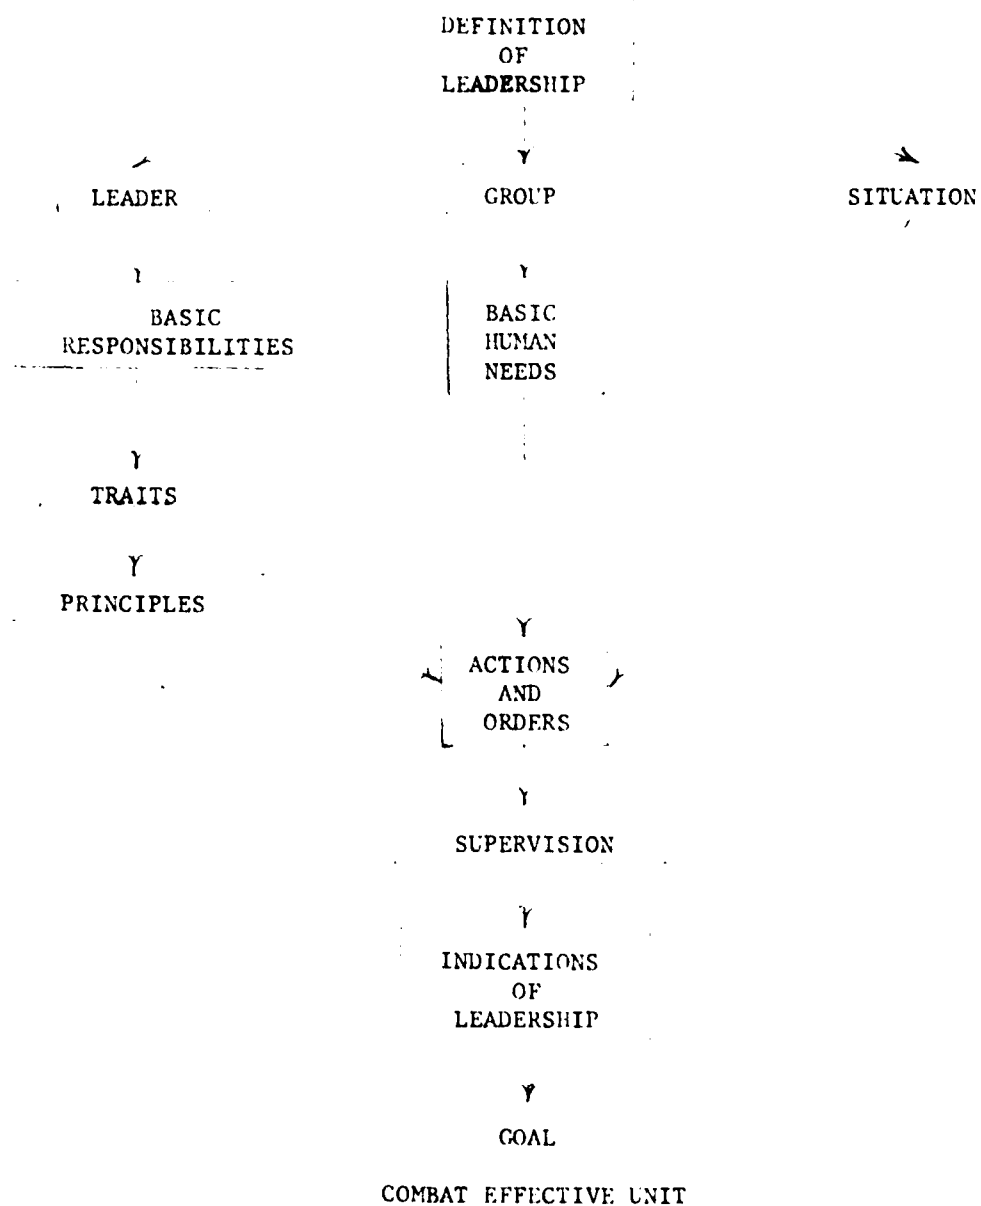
DEFINITION
OF
LEADERSHIP

LEADER

GROUP

SITUATION

BASIC
RESPONSIBILITIES

BASIC
HUMAN
NEEDS

TRAITS

PRINCIPLES

ACTIONS
AND
ORDERS

SUPERVISION

INDICATIONS
OF
LEADERSHIP

GOAL

COMBAT EFFECTIVE UNIT